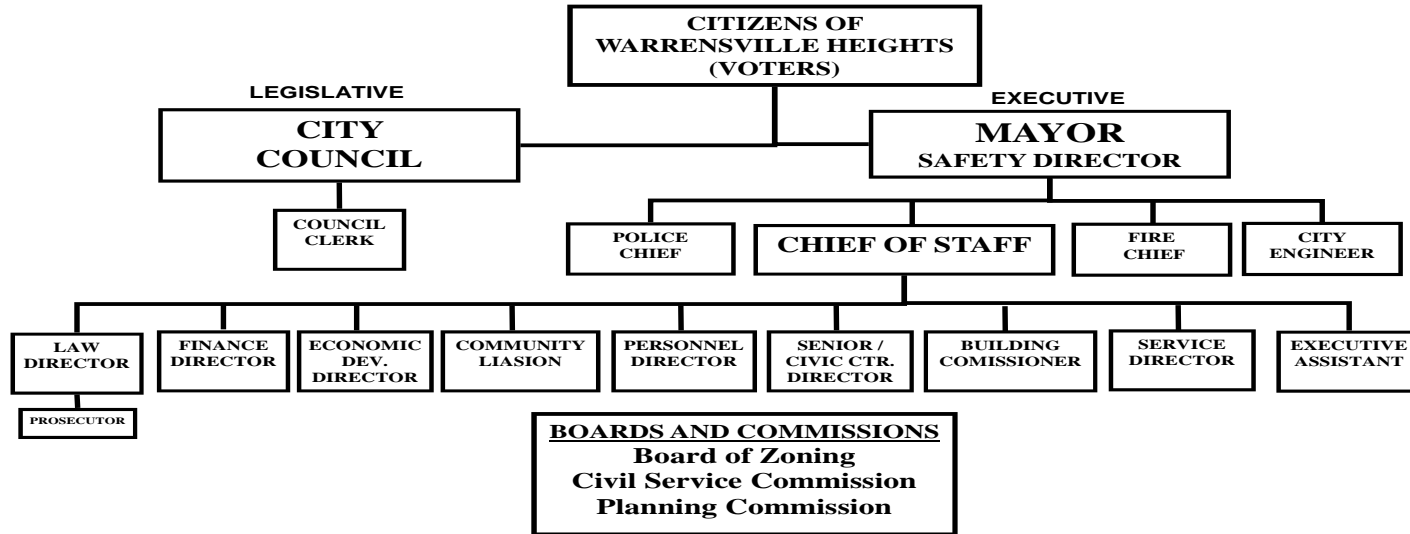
CITIZENS OF WARRENSVILLE HEIGHTS (VOTERS)

LEGISLATIVE

CITY COUNCIL

COUNCIL CLERK

EXECUTIVE

MAYOR
SAFETY DIRECTOR

POLICE CHIEF

CHIEF OF STAFF

FIRE CHIEF

CITY ENGINEER

LAW DIRECTOR

PROSECUTOR

FINANCE DIRECTOR

ECONOMIC DEV. DIRECTOR

COMMUNITY LIASION

PERSONNEL DIRECTOR

SENIOR / CIVIC CTR. DIRECTOR

BUILDING COMISSIONER

SERVICE DIRECTOR

EXECUTIVE ASSISTANT

BOARDS AND COMMISSIONS
Board of Zoning
Civil Service Commission
Planning Commission